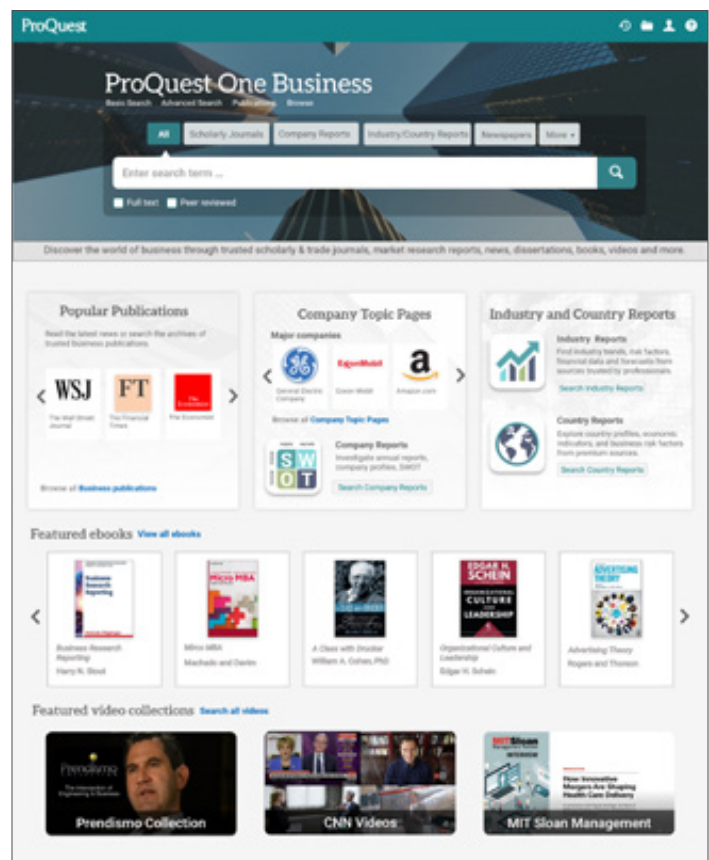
ProQuest

ProQuest One Business

Basic Search Advanced Search Publications Browse

All Scholarly Journals Company Reports Industry/Country Reports Newspapers More ▾

Enter search term ...

Full text Peer reviewed

Discover the world of business through trusted scholarly & trade journals, market research reports, news, dissertations, books, videos and more.

Popular Publications

Read the latest news or search the archives of trusted business publications.

WSJ The Wall Street Journal

FT The Financial Times

The Economist

Browse all Business publications

Company Topic Pages

Major companies

General Electric Company

ExxonMobil Exxon Mobil

Amazon.com

Browse all Company Topic Pages

SWOT

Company Reports

Investigate annual reports, company profiles, SWOT

Search Company Reports

Industry and Country Reports

Industry Reports

Find industry trends, risk factors, financial data and forecasts from sources trusted by professionals.

Search Industry Reports

Country Reports

Explore country profiles, economic indicators, and business risk factors from premium sources.

Search Country Reports

Featured ebooks View all ebooks

Business Research Reporting
Harry N. Stout

Micro MBA
Machado and Davies

A Class with Drucker
William A. Cohen, PhD

EDGAR H. SCHEIN ORGANIZATIONAL CULTURE AND LEADERSHIP
Organizational Culture and Leadership
Edgar H. Schein

ADVERTISING THEORY
Advertising Theory
Rogers and Thorson

Featured video collections Search all videos

Prendismo Collection

CNN Videos

MIT Sloan Management

MIT Sloan

How Innovative Mergers Are Shaping Health Care Delivery